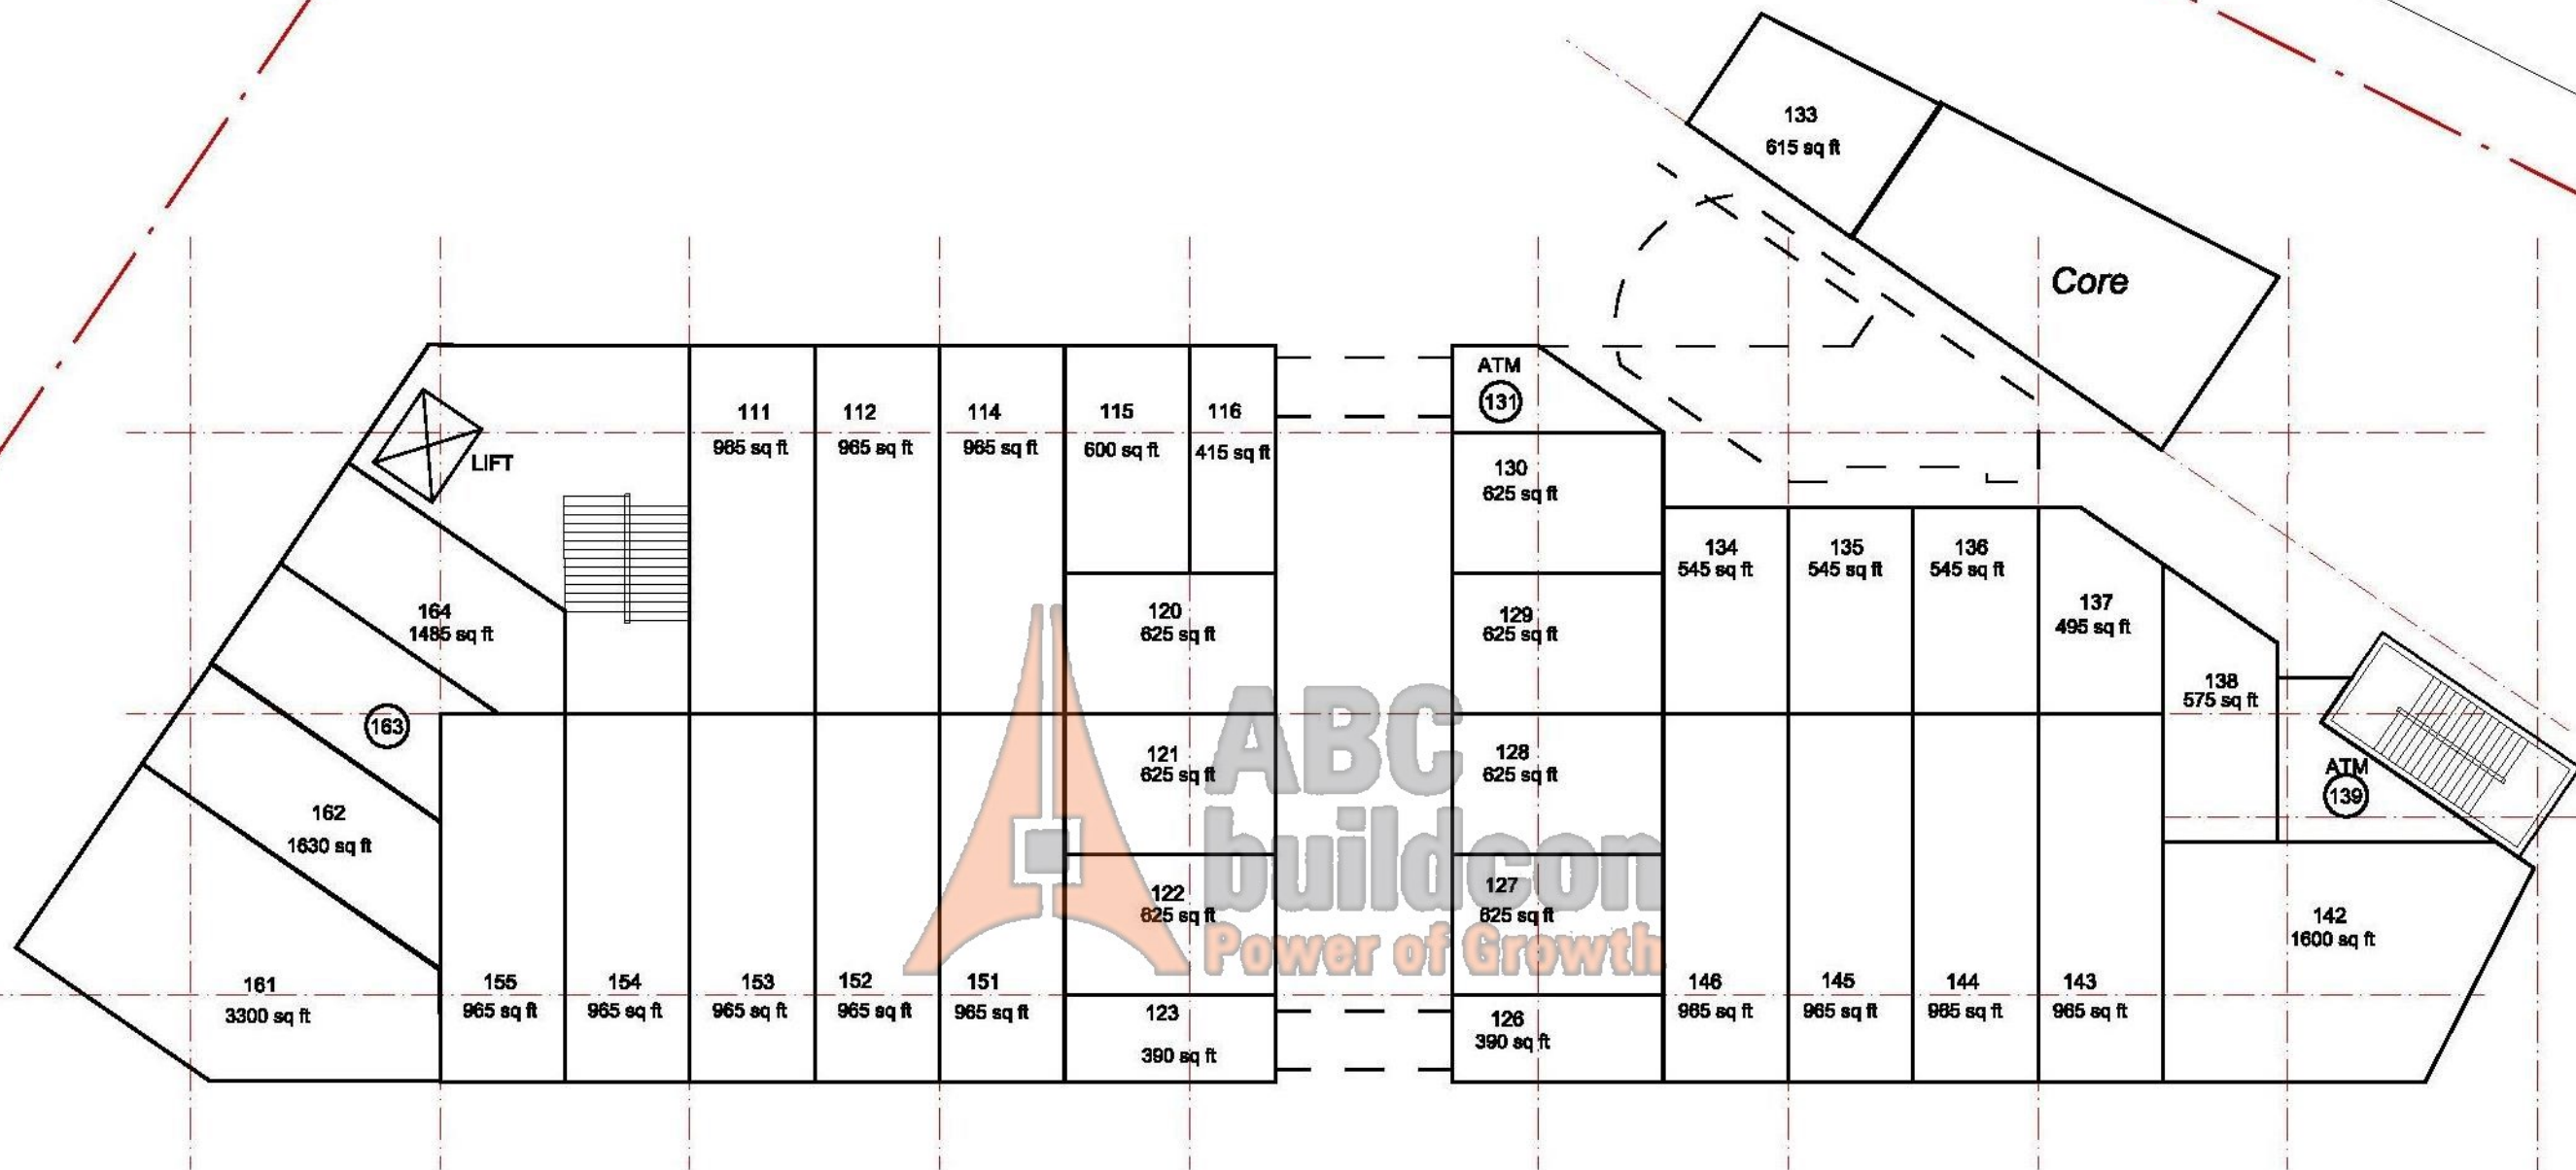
133
615 sq ft

Core

ATM
131

111
965 sq ft

112
965 sq ft

114
965 sq ft

115
600 sq ft

116
415 sq ft

LIFT

130
625 sq ft

134
545 sq ft

135
545 sq ft

136
545 sq ft

137
495 sq ft

138
575 sq ft

164
1485 sq ft

120
625 sq ft

129
625 sq ft

163

121
625 sq ft

128
625 sq ft

ATM
139

162
1630 sq ft

122
625 sq ft

127
625 sq ft

142
1600 sq ft

ABC
buildcon
Power of Growth

161
3300 sq ft

155
965 sq ft

154
965 sq ft

153
965 sq ft

152
965 sq ft

151
965 sq ft

123
390 sq ft

126
390 sq ft

146
965 sq ft

145
965 sq ft

144
965 sq ft

143
965 sq ft